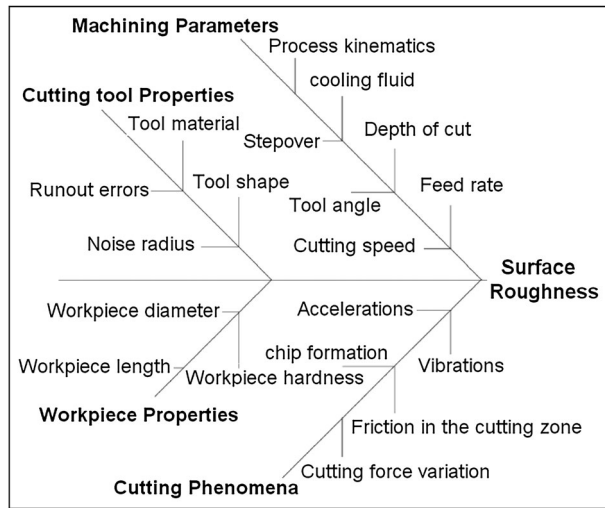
Machining Parameters

Process kinematics

cooling fluid

Cutting tool Properties

Tool material

Stepover

Depth of cut

Runout errors

Tool shape

Feed rate

Tool angle

Noise radius

Cutting speed

Surface Roughness

Workpiece diameter

Accelerations

chip formation

Workpiece length

Workpiece hardness

Vibrations

Workpiece Properties

Friction in the cutting zone

Cutting force variation

Cutting Phenomena